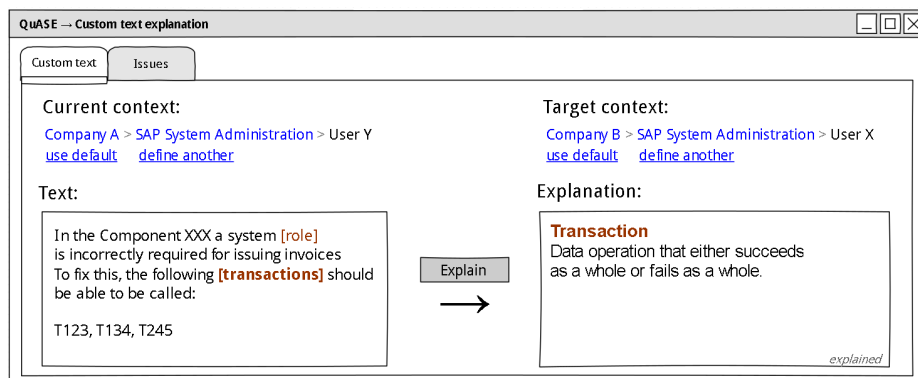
QuASE → Custom text explanation

Custom text

Issues

Current context:

Company A > SAP System Administration > User Y
use default define another

Target context:

Company B > SAP System Administration > User X
use default define another

Text:

In the Component XXX a system [role] is incorrectly required for issuing invoices
To fix this, the following [transactions] should be able to be called:

T123, T134, T245

Explain

→

Explanation:

Transaction
Data operation that either succeeds as a whole or fails as a whole.

explained